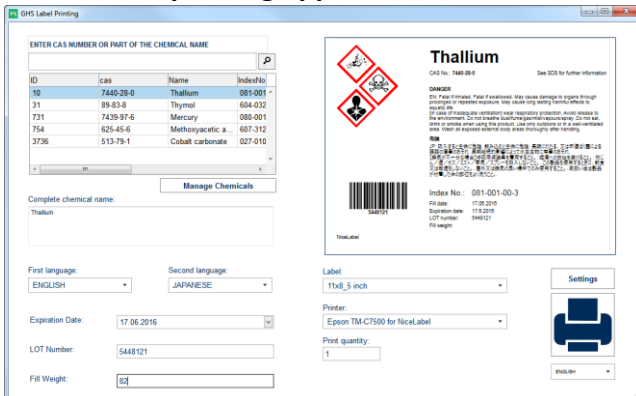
GHS Label Printing

ENTER CAS NUMBER OR PART OF THE CHEMICAL NAME

| ID | cas | Name | IndexNo |
|---|---|---|---|
| 10 | 7440-28-0 | Thallium | 081-001 |
| 31 | 89-83-8 | Thymol | 604-032 |
| 731 | 7439-97-6 | Mercury | 080-001 |
| 754 | 625-45-6 | Methoxyacetic a... | 607-312 |
| 3736 | 513-79-1 | Cobalt carbonate | 027-010 |

Manage Chemicals

Complete chemical name:
Thallium

Thallium
CAS No.: 7440-28-0
See SDS for further information

DANGER
EN: Fatal if inhaled. Fatal if swallowed. May cause damage to organs through prolonged or repeated exposure. May cause long lasting harmful effects to aquatic life.
[In case of inadequate ventilation] wear respiratory protection. Avoid release to the environment. Do not breathe dust/fume/gas/mist/vapours/spray. Do not eat, drink or smoke when using this product. Use only outdoors or in a well-ventilated area. Wash all exposed external body areas thoroughly after handling.

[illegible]

5448121
Index No.: 081-001-00-3
Fill date: 17.06.2016
Expiration date: 17.6.2016
LOT number: 5448121
Fill weight:
NiceLabel

First language:
ENGLISH
Second language:
JAPANESE
Label:
11x8_5 inch
Settings
Expiration Date:
17.06.2016
Printer:
Epson TM-C7500 for NiceLabel
LOT Number:
5448121
Print quantity:
1
Fill Weight:
82
ENGLISH